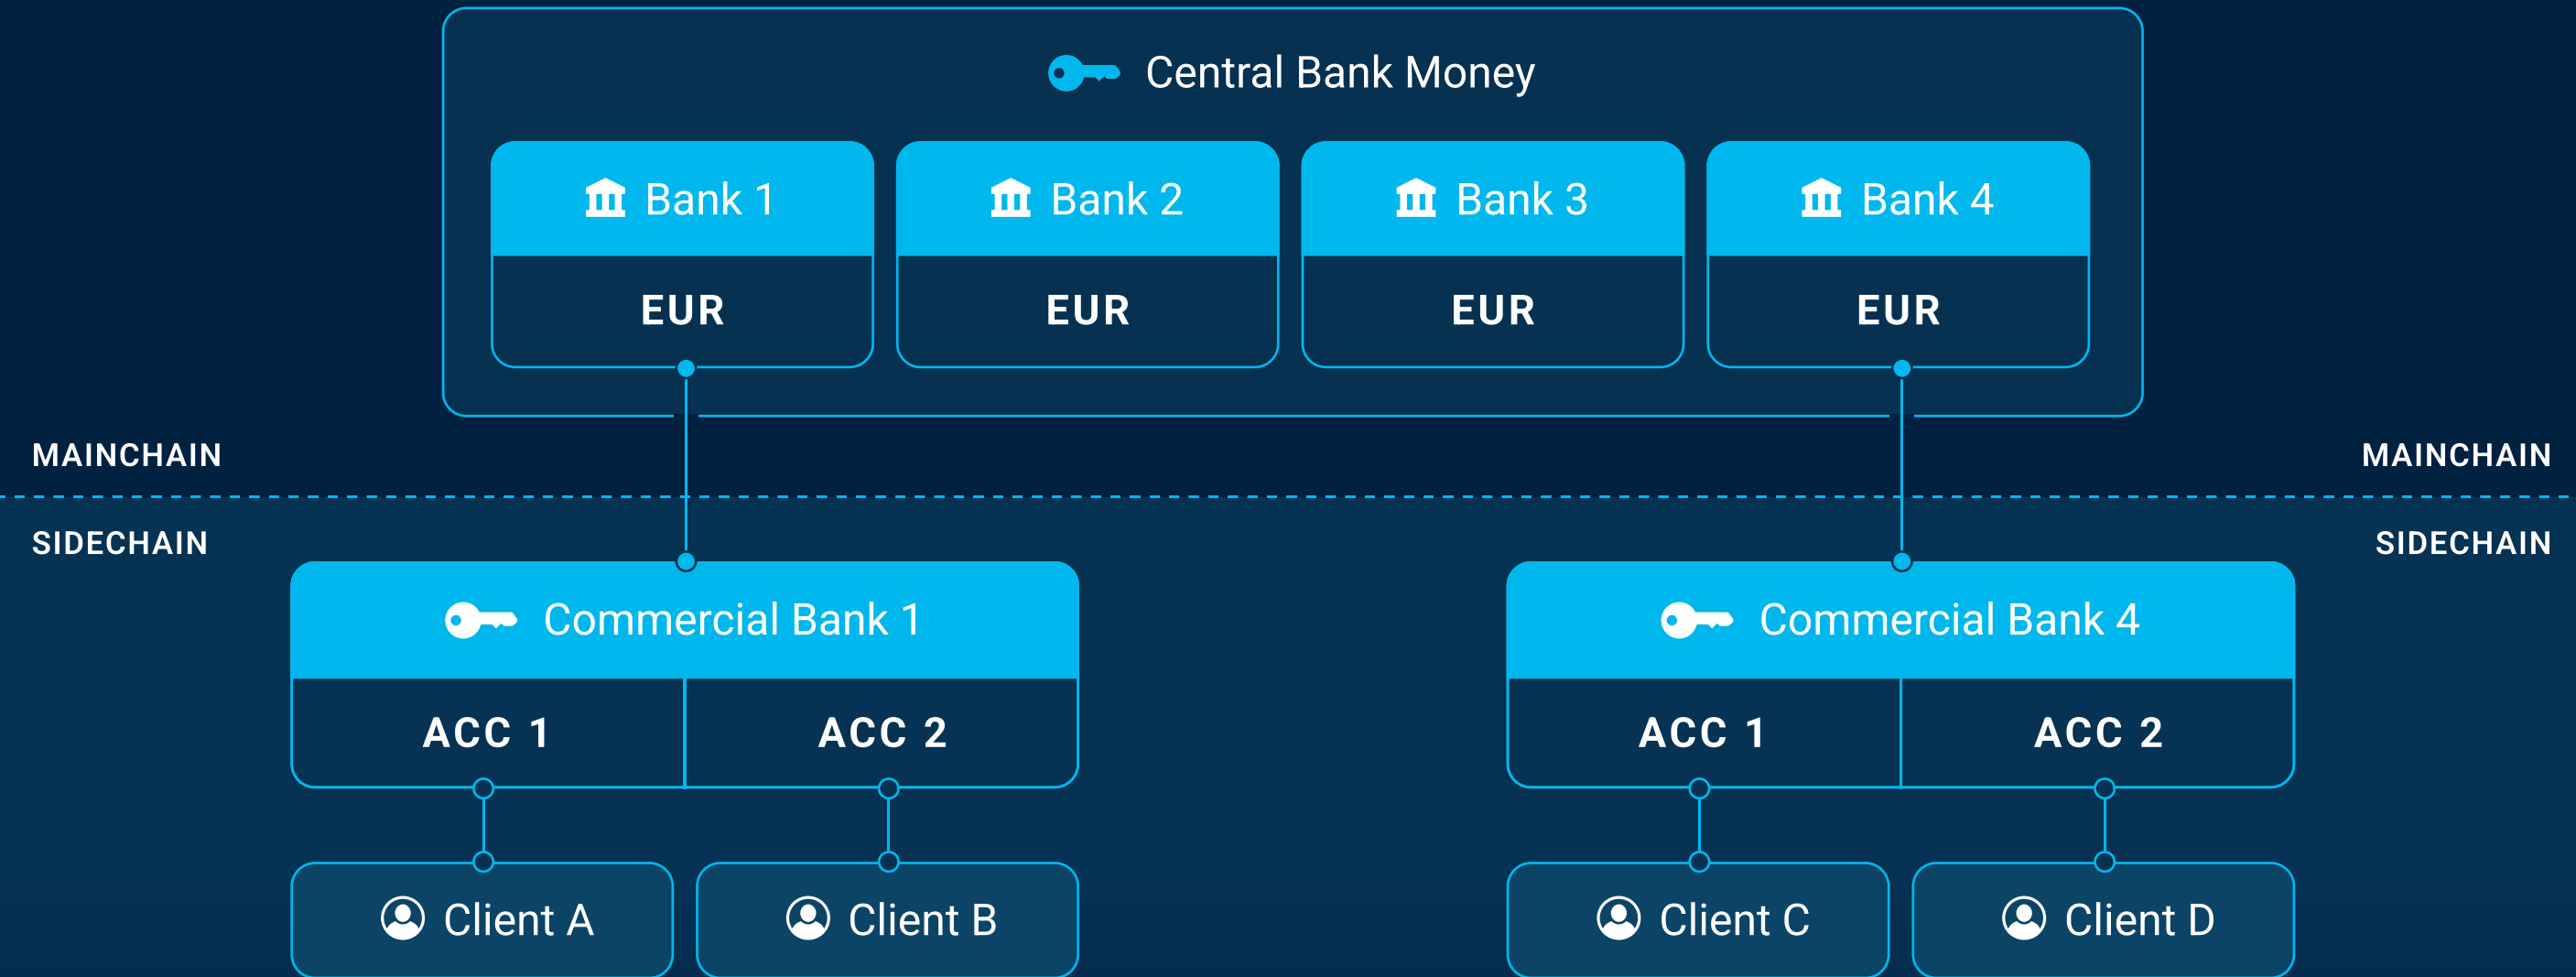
Central Bank Money

Bank 1
EUR

Bank 2
EUR

Bank 3
EUR

Bank 4
EUR

MAINCHAIN
MAINCHAIN

SIDECHAIN
SIDECHAIN

Commercial Bank 1
ACC 1
ACC 2

Commercial Bank 4
ACC 1
ACC 2

Client A
Client B
Client C
Client D